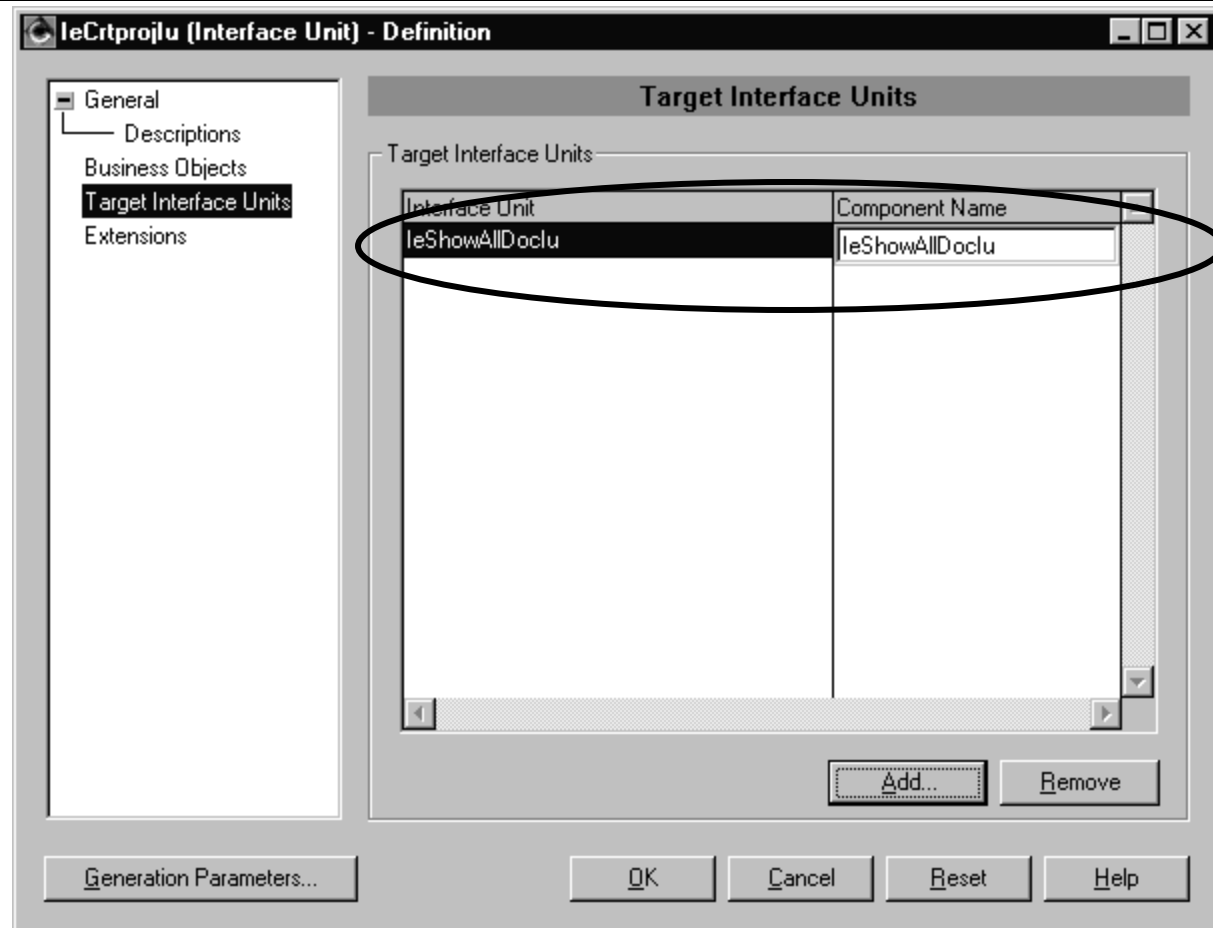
IeCrtprojIu (Interface Unit) - Definition

General
Descriptions
Business Objects
Target Interface Units
Extensions

Target Interface Units

Target Interface Units

| Interface Unit | Component Name |
|---|---|
| IeShowAllDocIu | IeShowAllDocIu |

Add...
Remove

Generation Parameters...
OK
Cancel
Reset
Help